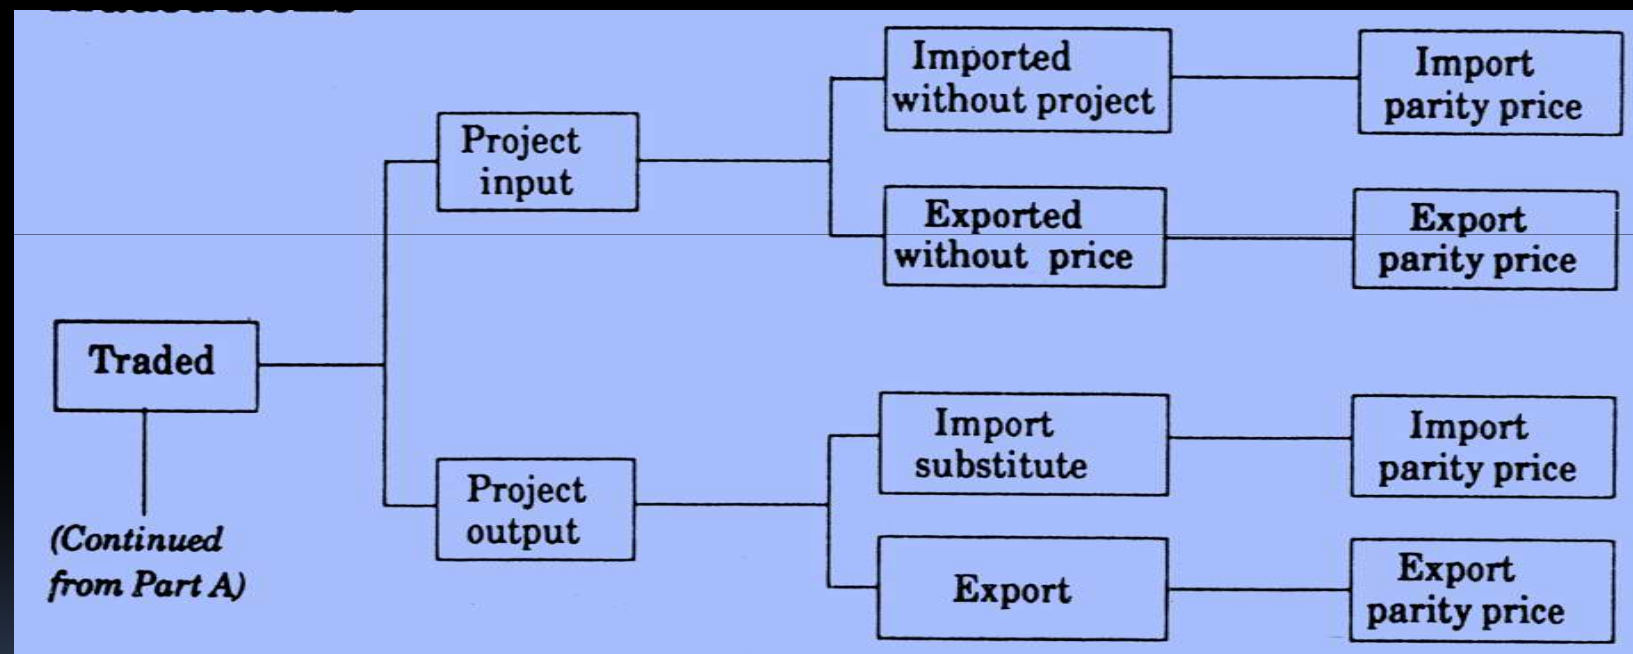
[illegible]

Traded

(Continued from Part A)

Project input

Project output

Imported without project

Exported without price

Import substitute

Export

Import parity price

Export parity price

Import parity price

Export parity price